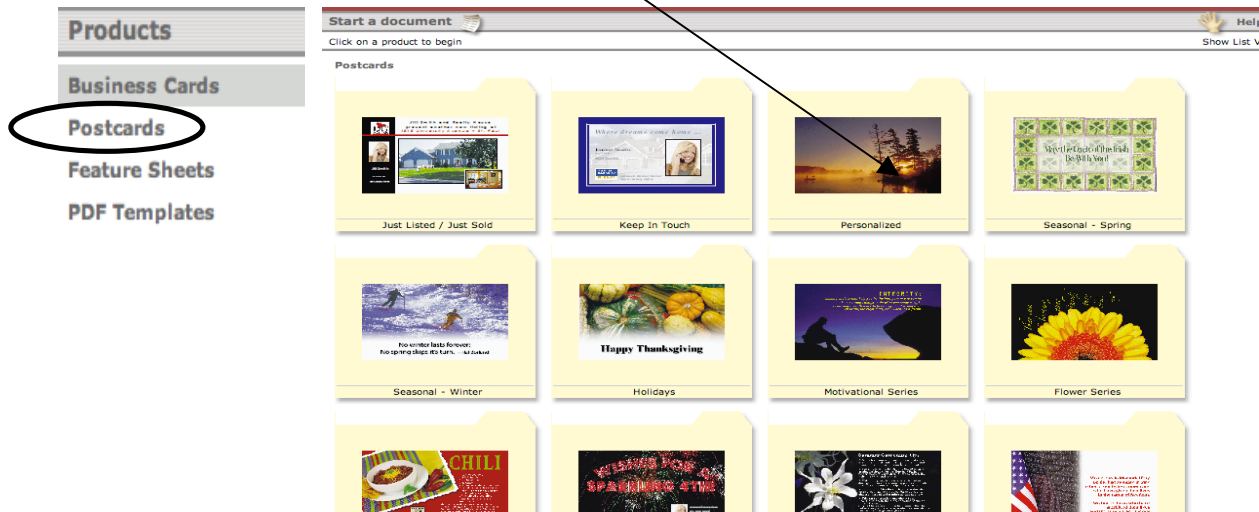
Products

Business Cards

Postcards

Feature Sheets

PDF Templates

Start a document

Help

Click on a product to begin

Show List V

Postcards

Where dreams come home

Just Listed / Just Sold

Keep In Touch

Personalized

May the Luck of the Irish Be With You!

Seasonal - Spring

No winter lasts forever; No spring skips its turn.

Seasonal - Winter

Happy Thanksgiving

Holidays

Motivational Series

Flower Series

CHILI